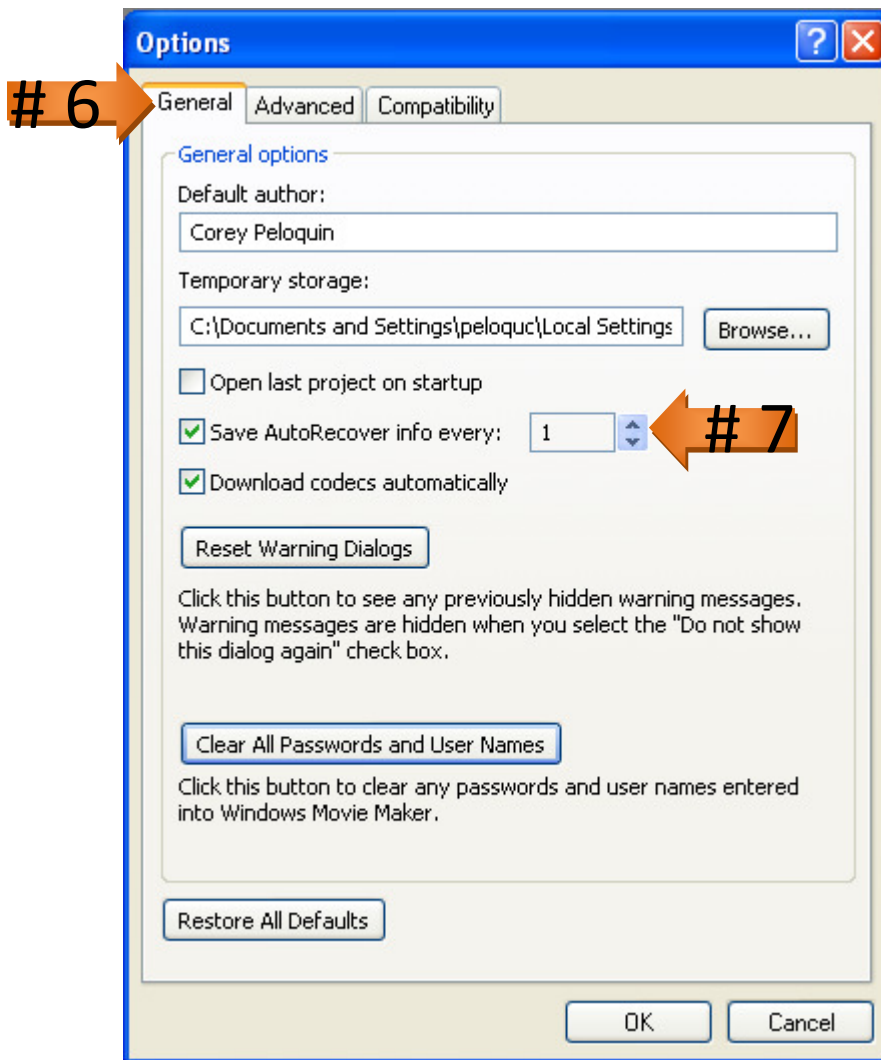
Options

# 6

General Advanced Compatibility

General options

Default author:

Corey Peloquin

Temporary storage:

C:\Documents and Settings\peloquc\Local Settings

Browse...

Open last project on startup

Save AutoRecover info every: 1

# 7

Download codecs automatically

Reset Warning Dialogs

Click this button to see any previously hidden warning messages. Warning messages are hidden when you select the "Do not show this dialog again" check box.

Clear All Passwords and User Names

Click this button to clear any passwords and user names entered into Windows Movie Maker.

Restore All Defaults

OK Cancel